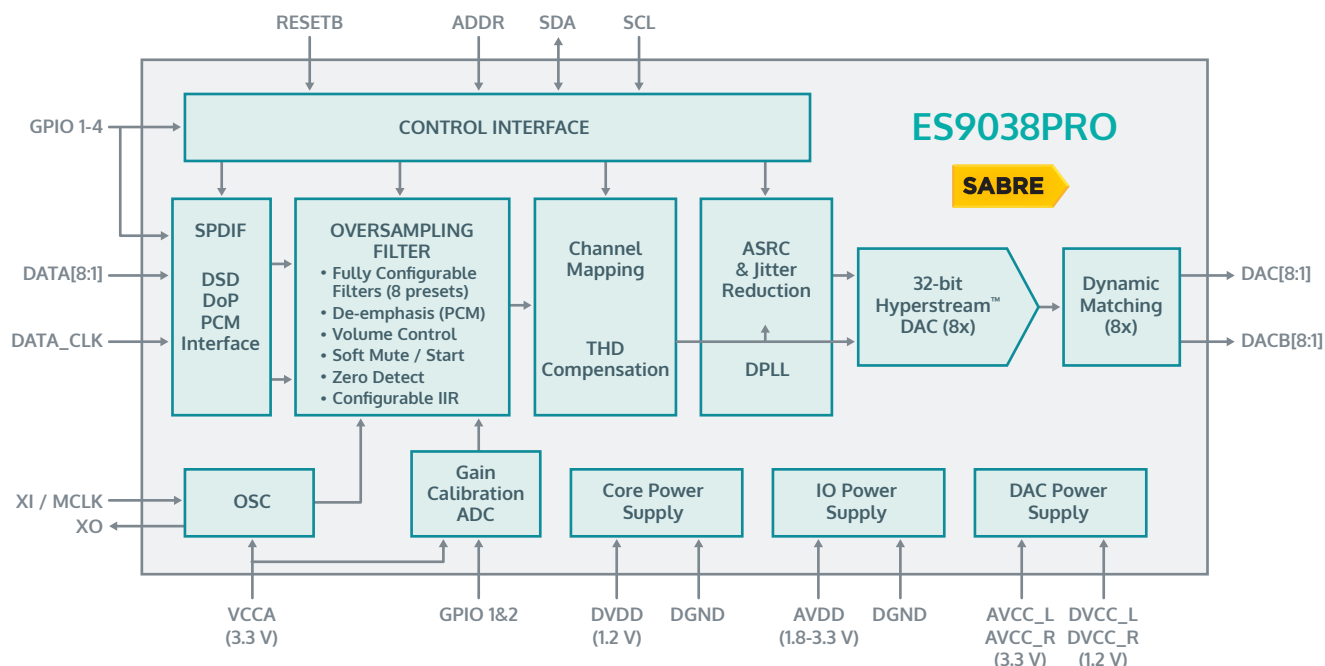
RESETB
ADDR
SDA
SCL

GPIO 1-4

CONTROL INTERFACE

ES9038PRO

SABRE

SPDIF

DSD
DoP
PCM
Interface

DATA[8:1]

DATA_CLK

OVERSAMPLING FILTER
• Fully Configurable Filters (8 presets)
• De-emphasis (PCM)
• Volume Control
• Soft Mute / Start
• Zero Detect
• Configurable IIR

Channel Mapping

THD Compensation

ASRC & Jitter Reduction

DPLL

32-bit Hyperstream™ DAC (8x)

Dynamic Matching (8x)

DAC[8:1]

DACB[8:1]

XI / MCLK

XO

OSC

Gain Calibration ADC

Core Power Supply

IO Power Supply

DAC Power Supply

VCCA
(3.3 V)

GPIO 1&2

DVDD
(1.2 V)

DGND

AVDD
(1.8-3.3 V)

DGND

AVCC_L
AVCC_R
(3.3 V)

DVCC_L
DVCC_R
(1.2 V)